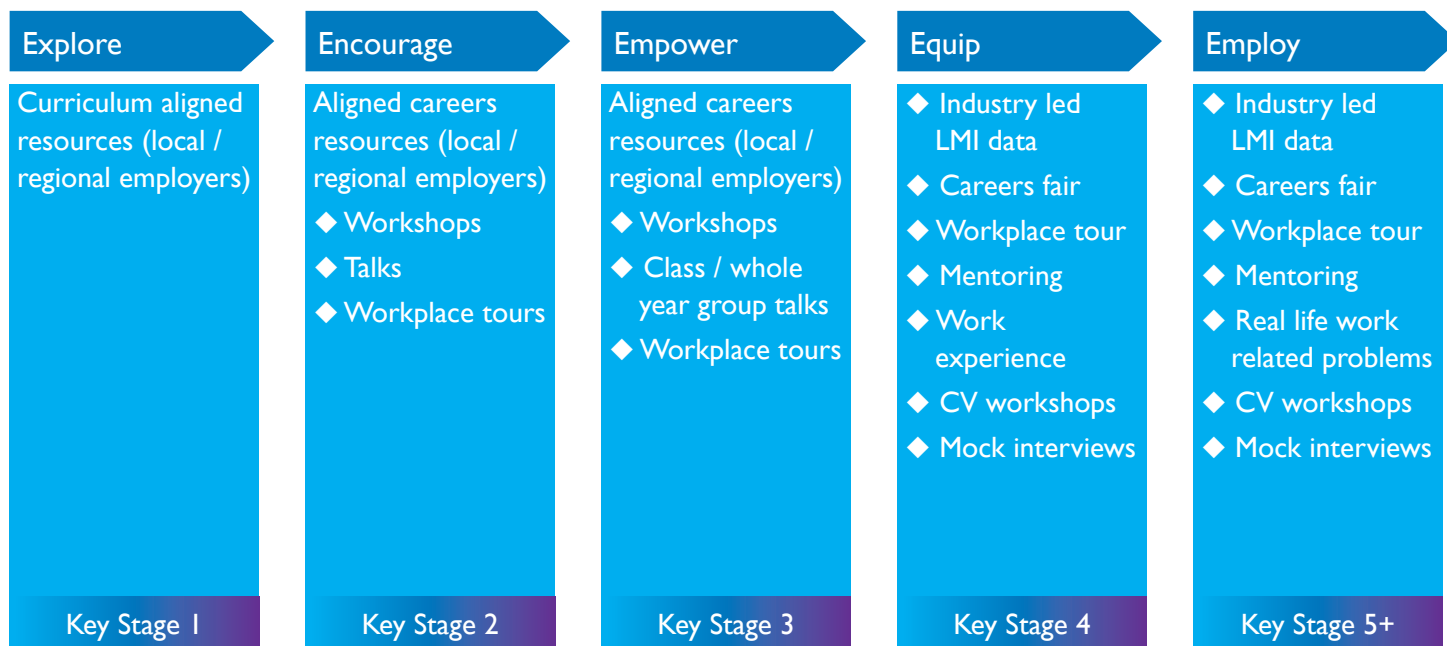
Explore

Curriculum aligned resources (local / regional employers)

Key Stage 1

Encourage

Aligned careers resources (local / regional employers)

◆ Workshops
◆ Talks
◆ Workplace tours

Key Stage 2

Empower

Aligned careers resources (local / regional employers)

◆ Workshops
◆ Class / whole year group talks
◆ Workplace tours

Key Stage 3

Equip

◆ Industry led LMI data
◆ Careers fair
◆ Workplace tour
◆ Mentoring
◆ Work experience
◆ CV workshops
◆ Mock interviews

Key Stage 4

Employ

◆ Industry led LMI data
◆ Careers fair
◆ Workplace tour
◆ Mentoring
◆ Real life work related problems
◆ CV workshops
◆ Mock interviews

Key Stage 5+